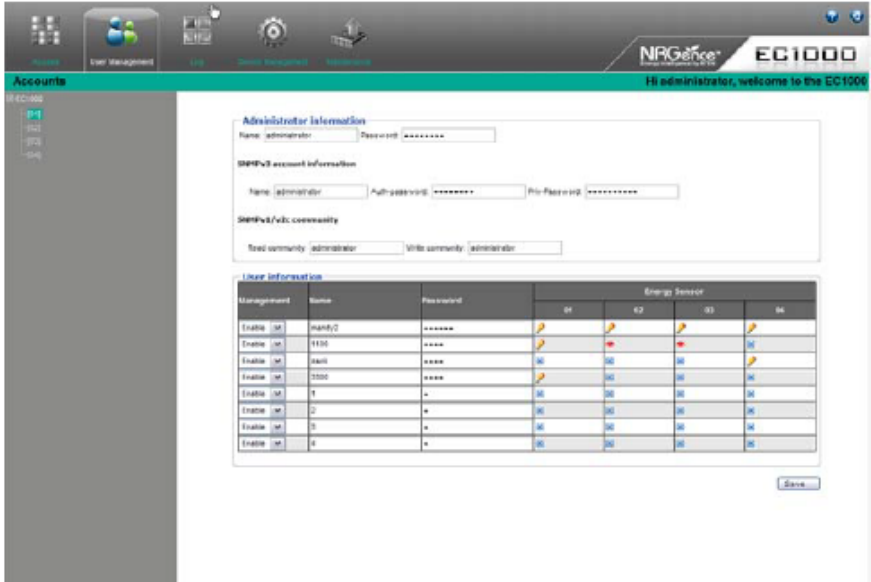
User Management

NRGence EC1000

Accounts

Hi administrator, welcome to the EC1000

EC1000

Administrator information

Name: administrator Password: ••••••••

SNMPv3 account information

Name: administrator Auth-password: •••••••• Priv-Password: ••••••••••

SNMPv1/v2c community

Read community: administrator Write community: administrator

User information

| Management | Name | Password | Energy Sensor 01 | 02 | 03 | 04 |
|---|---|---|---|---|---|---|
| Enable | mandy2 | •••••• | | | | |
| Enable | 1130 | •••• | | | | |
| Enable | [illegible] | •••• | | | | |
| Enable | 3300 | •••• | | | | |
| Enable | 1 | • | | | | |
| Enable | 2 | • | | | | |
| Enable | 3 | • | | | | |
| Enable | 4 | • | | | | |

Save